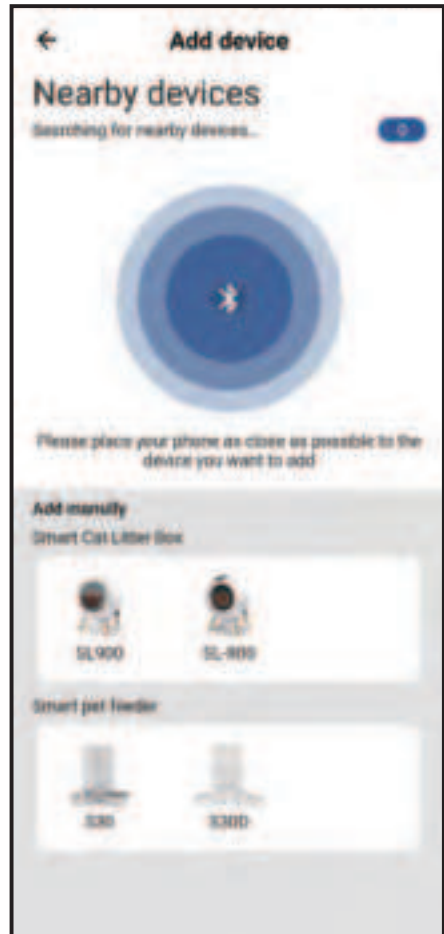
← Add device

Nearby devices

Searching for nearby devices...

Please place your phone as close as possible to the device you want to add

Add manully

Smart Cat Litter Box

SL900

SL-800

Smart pet feeder

S30

S30D